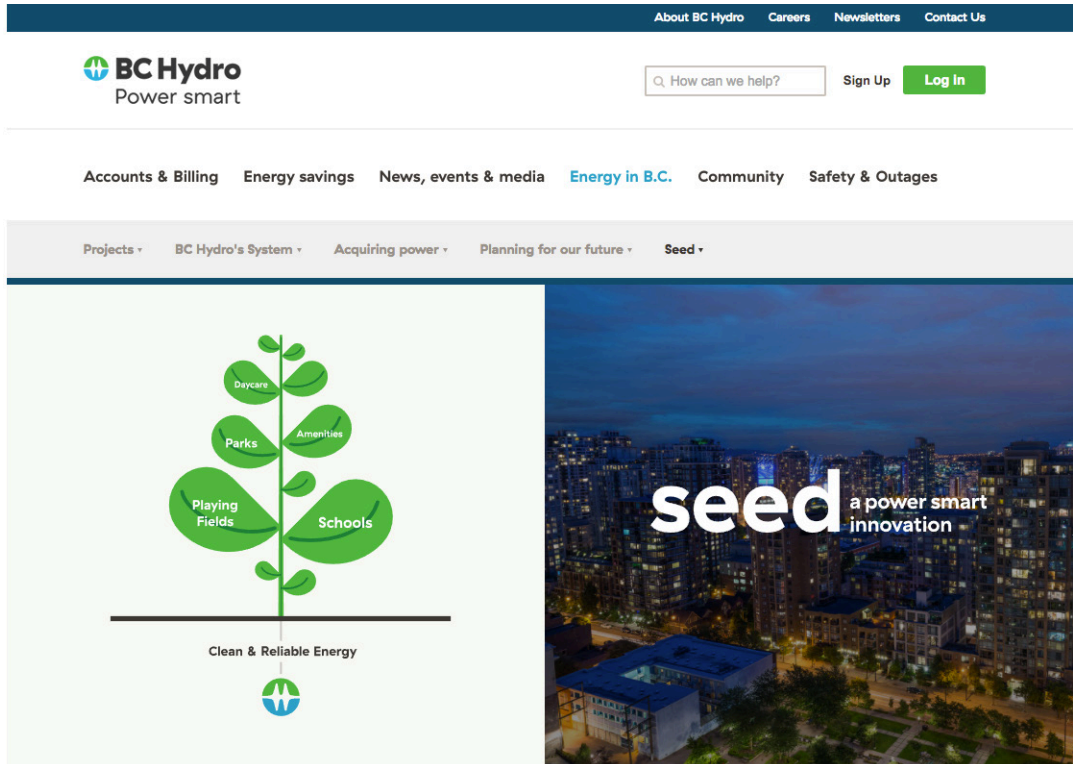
About BC Hydro Careers Newsletters Contact Us

BC Hydro
Power smart

How can we help?

Sign Up

Log In

Accounts & Billing Energy savings News, events & media Energy in B.C. Community Safety & Outages

Projects BC Hydro's System Acquiring power Planning for our future Seed

Daycare
Parks
Amenities
Playing Fields
Schools

Clean & Reliable Energy

seed a power smart innovation